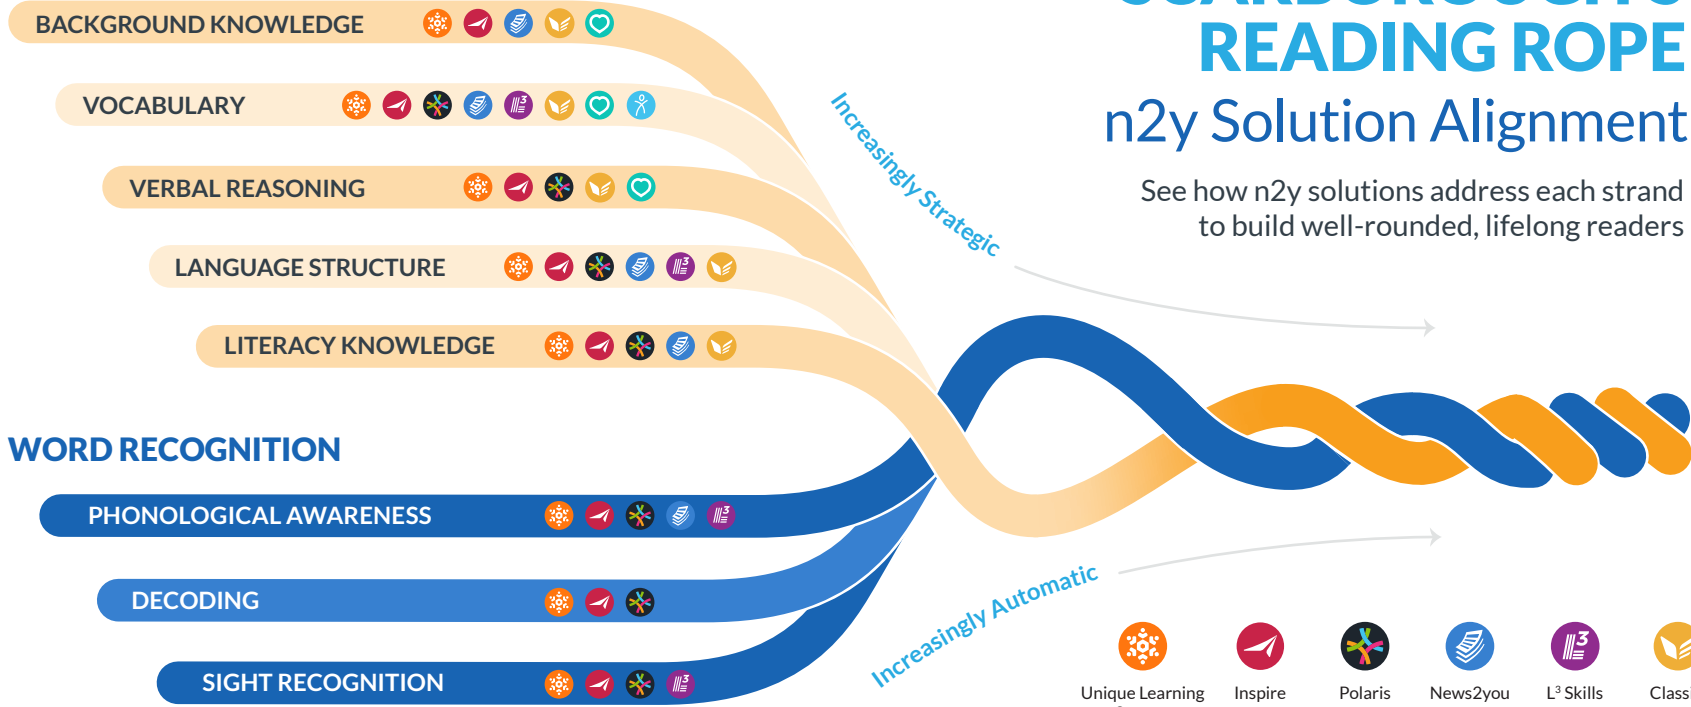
BACKGROUND KNOWLEDGE

VOCABULARY

VERBAL REASONING

LANGUAGE STRUCTURE

LITERACY KNOWLEDGE

WORD RECOGNITION

PHONOLOGICAL AWARENESS

DECODING

SIGHT RECOGNITION

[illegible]
READING ROPE
n2y Solution Alignment

See how n2y solutions address each strand to build well-rounded, lifelong readers

Increasingly Strategic

Increasingly Automatic

Unique Learning
Inspire
Polaris
News2you
L³ Skills
Class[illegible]